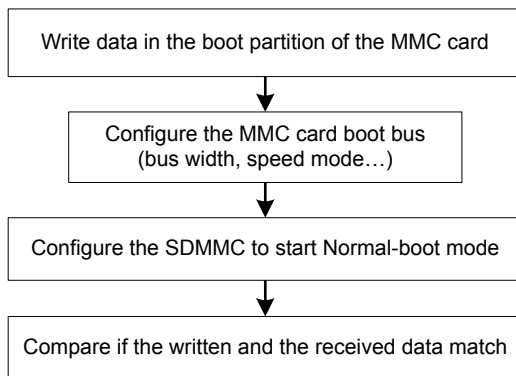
Write data in the boot partition of the MMC card

Configure the MMC card boot bus
(bus width, speed mode…)

Configure the SDMMC to start Normal-boot mode

Compare if the written and the received data match